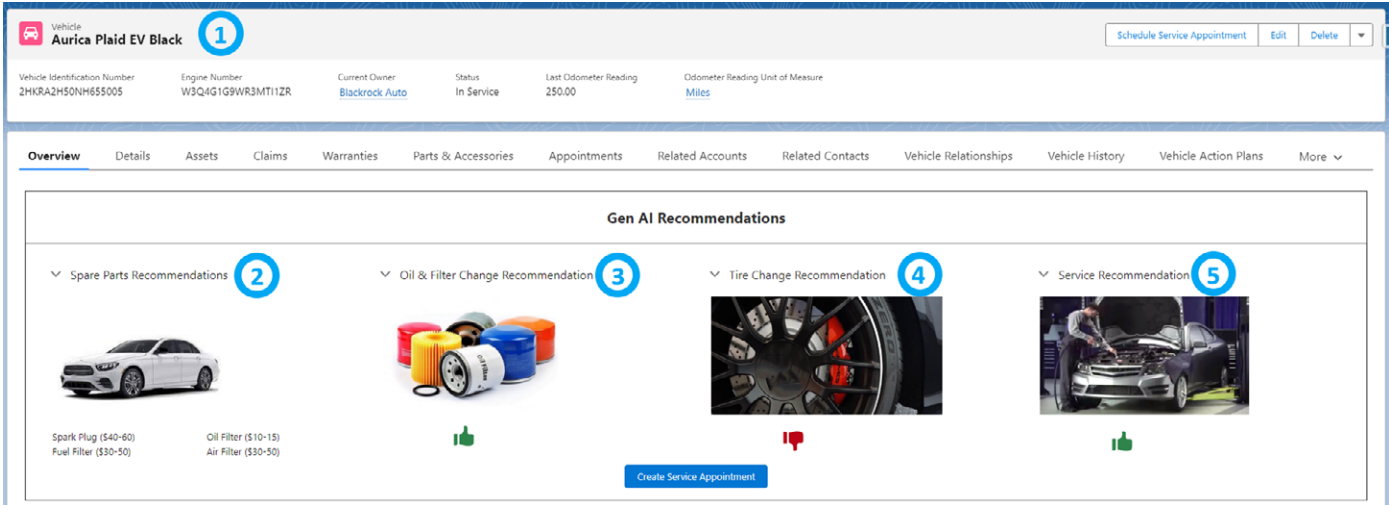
Vehicle
Aurica Plaid EV Black 1

Schedule Service Appointment | Edit | Delete

Vehicle Identification Number
2HKRA2H50NH655005

Engine Number
W3Q4G1G9WR3MTI1ZR

Current Owner
Blackrock Auto

Status
In Service

Last Odometer Reading
250.00

Odometer Reading Unit of Measure
Miles

Overview | Details | Assets | Claims | Warranties | Parts & Accessories | Appointments | Related Accounts | Related Contacts | Vehicle Relationships | Vehicle History | Vehicle Action Plans | More

Gen AI Recommendations

Spare Parts Recommendations 2

Oil & Filter Change Recommendation 3

Tire Change Recommendation 4

Service Recommendation 5

Spark Plug ($40-60)
Fuel Filter ($30-50)

Oil Filter ($10-15)
Air Filter ($30-50)

Create Service Appointment